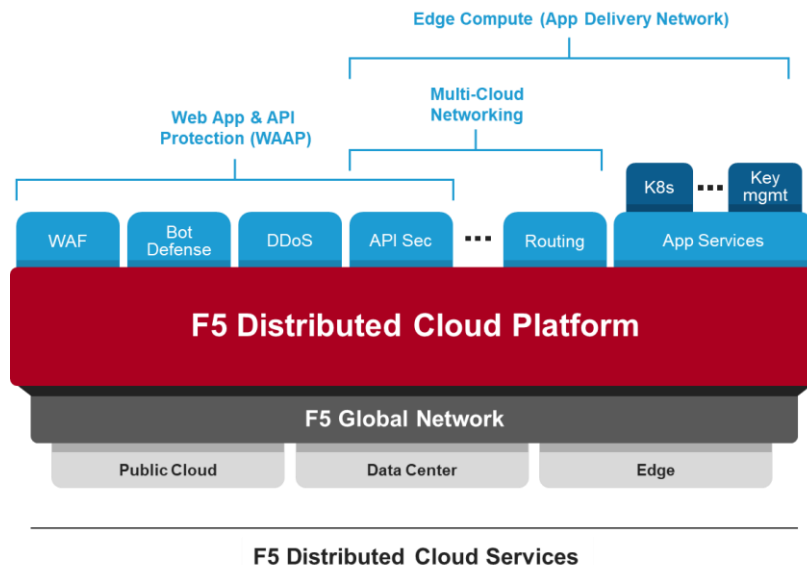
Edge Compute (App Delivery Network)

Multi-Cloud Networking

Web App & API Protection (WAAP)

K8s ... Key mgmt

WAF
Bot Defense
DDoS
API Sec
...
Routing
App Services

F5 Distributed Cloud Platform

F5 Global Network

Public Cloud
Data Center
Edge

F5 Distributed Cloud Services